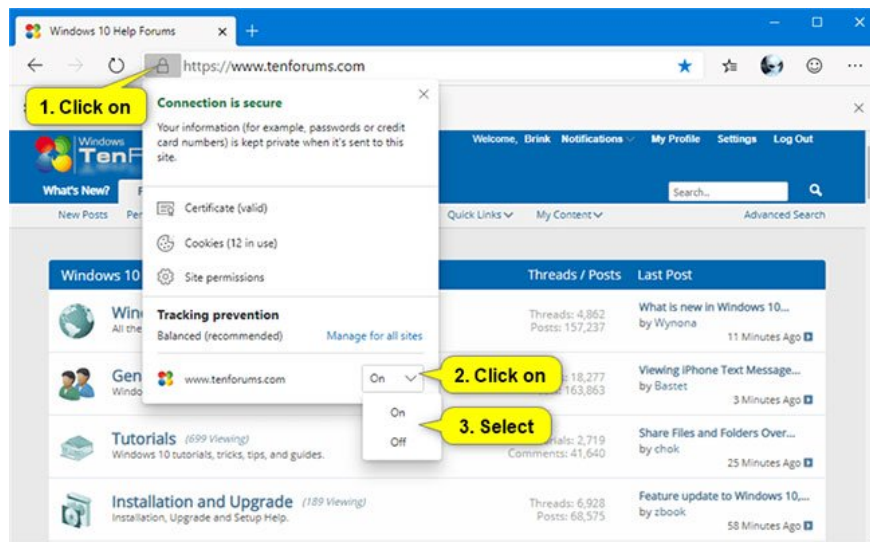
Windows 10 Help Forums ×  +

https://www.tenforums.com

1. Click on

Connection is secure

Your information (for example, passwords or credit card numbers) is kept private when it's sent to this site.

Certificate (valid)

Cookies (12 in use)

Site permissions

Tracking prevention

Balanced (recommended)

Manage for all sites

www.tenforums.com

On

2. Click on

On

Off

3. Select

Windows TenF

Welcome, Brink Notifications My Profile Settings Log Out

What's New?

Search...

New Posts Per

Quick Links My Content Advanced Search

Windows 10

Threads / Posts Last Post

Win All the

Threads: 4,862 Posts: 157,237

What is new in Windows 10... by Wynona 11 Minutes Ago

Gen Windo

18,277 163,863

Viewing iPhone Text Message... by Bastet 3 Minutes Ago

Tutorials (699 Viewing) Windows 10 tutorials, tricks, tips, and guides.

als: 2,719 Comments: 41,640

Share Files and Folders Over... by chok 25 Minutes Ago

Installation and Upgrade (189 Viewing) Installation, Upgrade and Setup Help.

Threads: 6,928 Posts: 68,575

Feature update to Windows 10,... by zbook 58 Minutes Ago